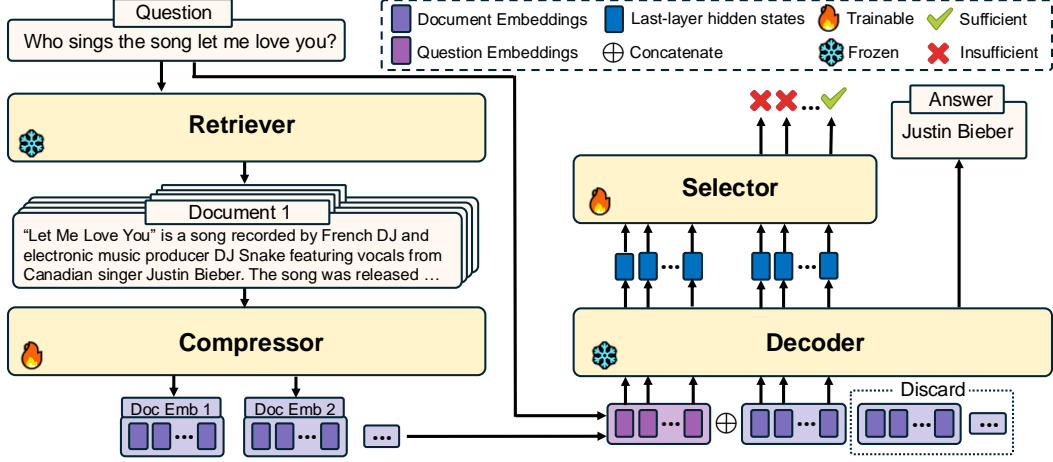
Question
Who sings the song let me love you?

Document Embeddings
Question Embeddings
Last-layer hidden states
$\oplus$ Concatenate
Trainable
Frozen
Sufficient
Insufficient

Retriever

Document 1
"Let Me Love You" is a song recorded by French DJ and electronic music producer DJ Snake featuring vocals from Canadian singer Justin Bieber. The song was released …

Compressor

Doc Emb 1
Doc Emb 2
…

…

Selector

Answer
Justin Bieber

Decoder

…
$\oplus$
…
Discard
…
…